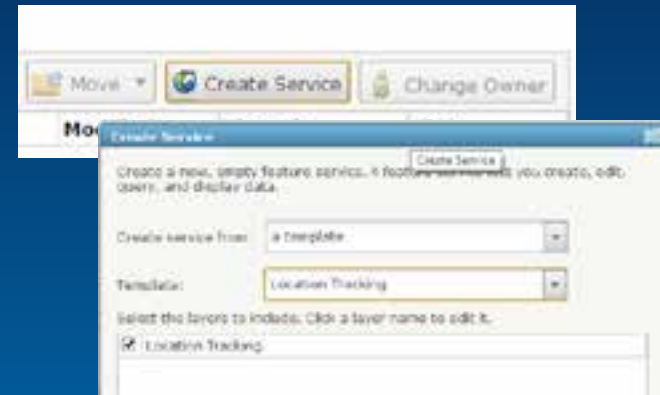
Move
Create Service
Change Owner
Mo
Create Service
Create Service
Create a new, empty feature service. A feature service lets you create, edit, query, and display data.
Create service from: a template
Template: Location Tracking
Select the layers to include. Click a layer name to edit it.
☑ Location Tracking